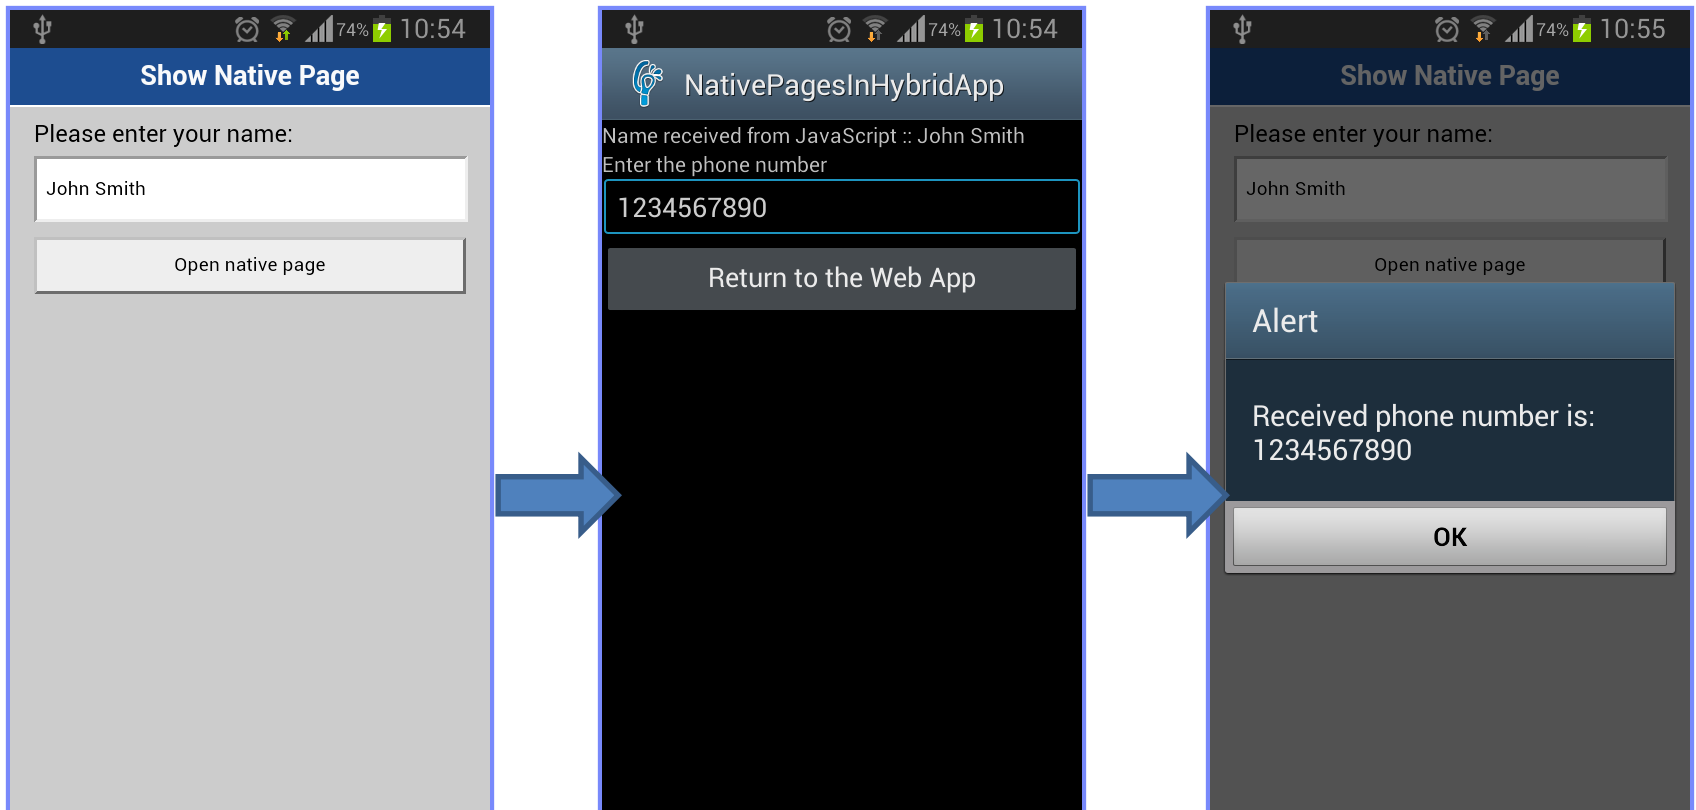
74% 10:54

Show Native Page

Please enter your name:

John Smith

Open native page

74% 10:54

NativePagesInHybridApp

Name received from JavaScript :: John Smith
Enter the phone number

1234567890

Return to the Web App

74% 10:55

Show Native Page

Please enter your name:

John Smith

Open native page

Alert

Received phone number is: 1234567890

OK